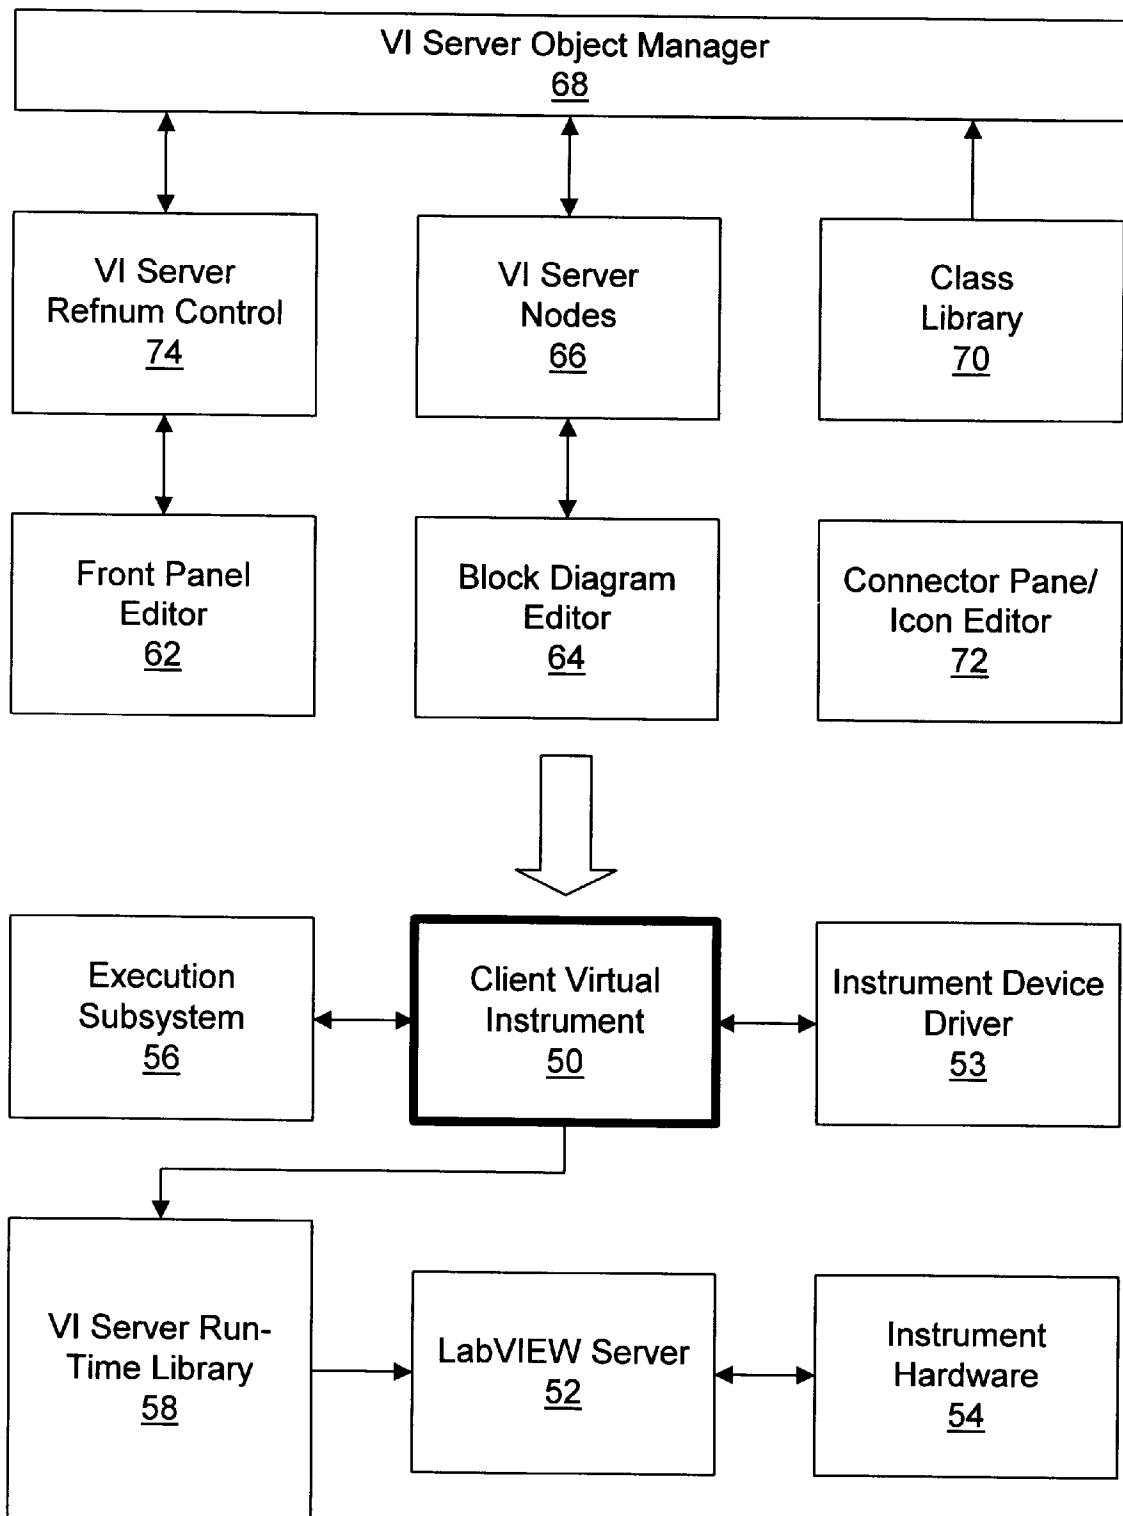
VI Server Object Manager
68

VI Server Refnum Control
74

VI Server Nodes
66

Class Library
70

Front Panel Editor
62

Block Diagram Editor
64

Connector Pane/ Icon Editor
72

Execution Subsystem
56

Client Virtual Instrument
50

Instrument Device Driver
53

VI Server Run-Time Library
58

LabVIEW Server
52

Instrument Hardware
54